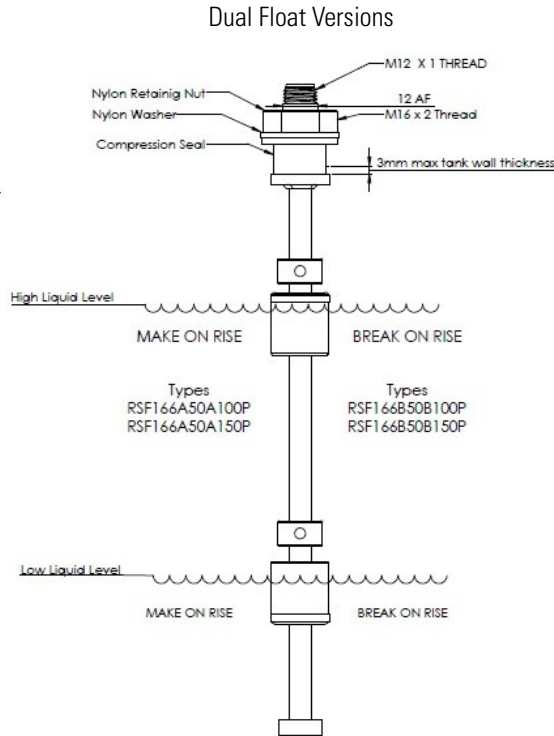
Dual Float Versions

M12 X 1 THREAD

Nylon Retainig Nut

12 AF

Nylon Washer

M16 x 2 Thread

Compression Seal

3mm max tank wall thickness

High Liquid Level

MAKE ON RISE

BREAK ON RISE

Types
RSF166A50A100P
RSF166A50A150P

Types
RSF166B50B100P
RSF166B50B150P

Low Liquid Level

MAKE ON RISE

BREAK ON RISE